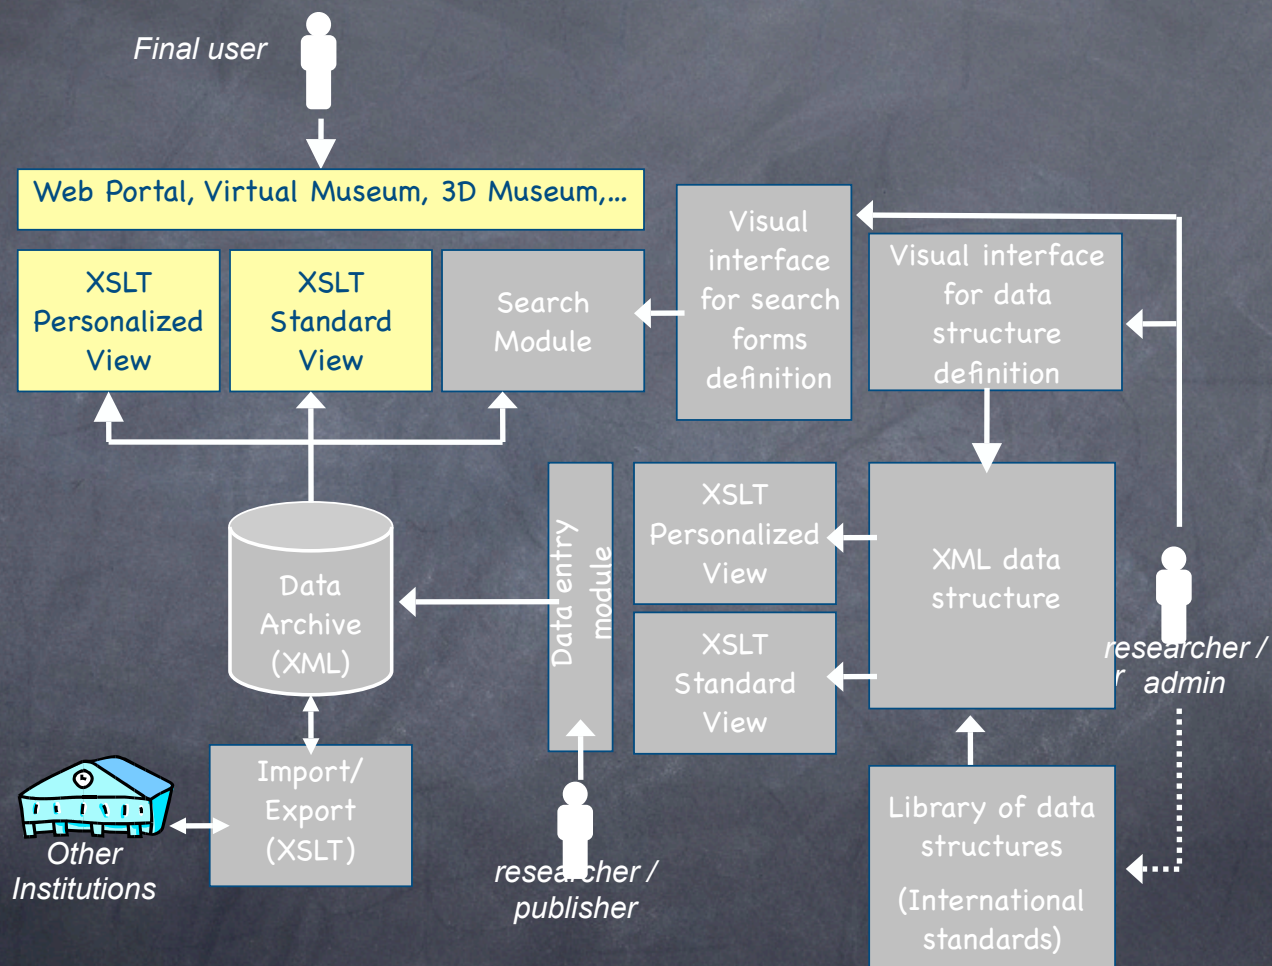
Final user

Web Portal, Virtual Museum, 3D Museum,...

XSLT Personalized View

XSLT Standard View

Search Module

Visual interface for search forms definition

Visual interface for data structure definition

Data Archive (XML)

Data entry module

XSLT Personalized View

XSLT Standard View

XML data structure

researcher / admin

Import/ Export (XSLT)

Other Institutions

researcher / publisher

Library of data structures

(International standards)